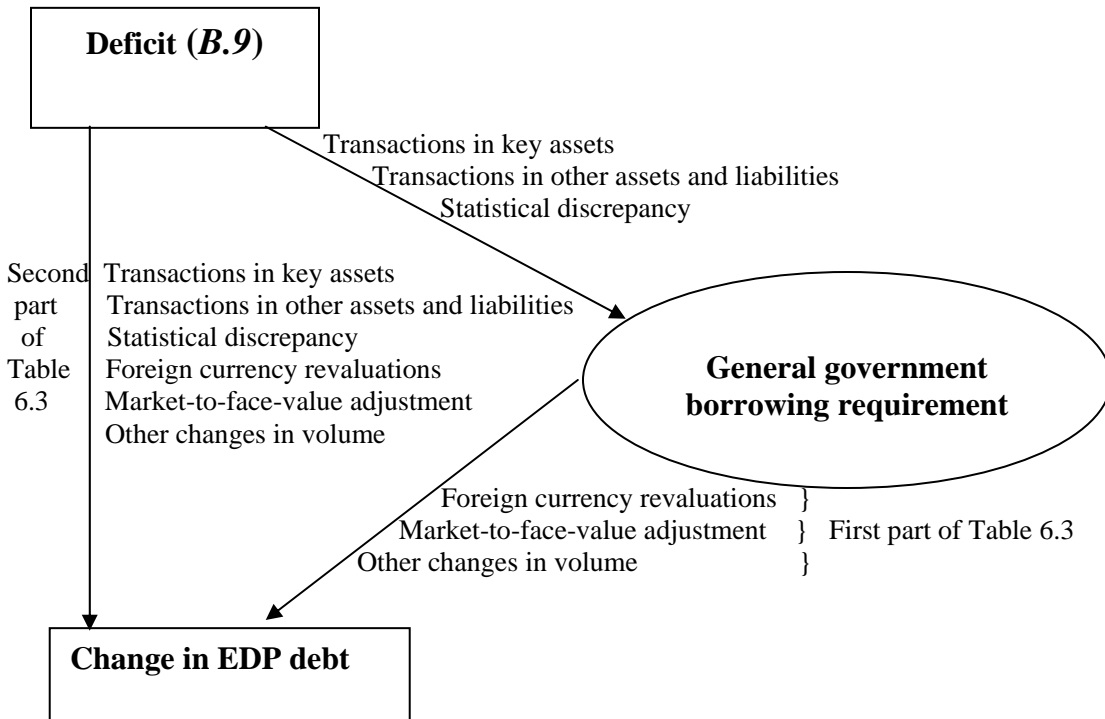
Deficit (*B.9*)

Transactions in key assets
Transactions in other assets and liabilities
Statistical discrepancy

Second part of Table 6.3

Transactions in key assets
Transactions in other assets and liabilities
Statistical discrepancy
Foreign currency revaluations
Market-to-face-value adjustment
Other changes in volume

General government borrowing requirement

Foreign currency revaluations }
Market-to-face-value adjustment } First part of Table 6.3
Other changes in volume }

Change in EDP debt